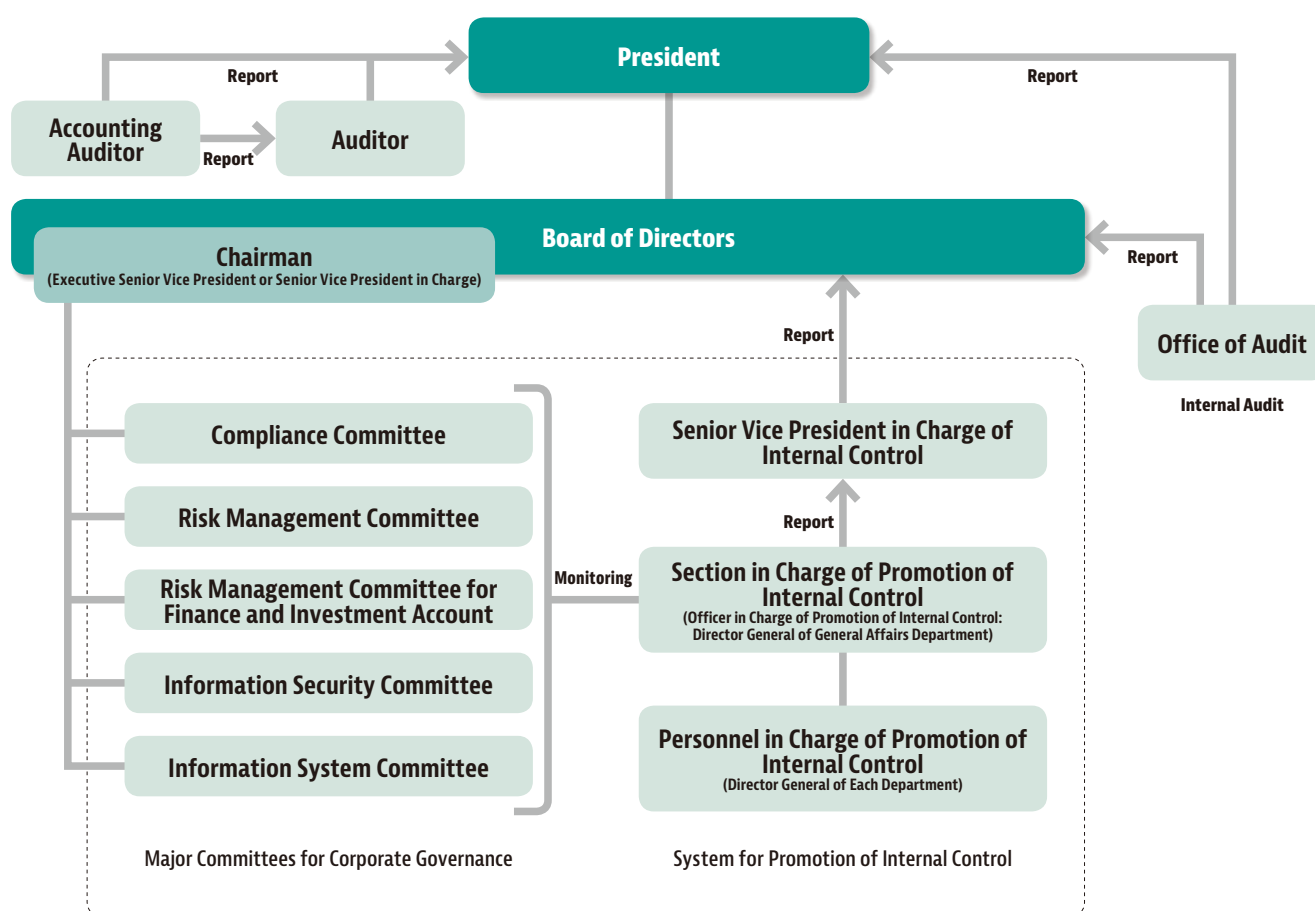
President

Report

Report

Accounting Auditor

Report

Auditor

Board of Directors

Chairman
(Executive Senior Vice President or Senior Vice President in Charge)

Report

Report

Office of Audit

Internal Audit

Compliance Committee

Risk Management Committee

Risk Management Committee for Finance and Investment Account

Information Security Committee

Information System Committee

Monitoring

Senior Vice President in Charge of Internal Control

Report

Section in Charge of Promotion of Internal Control
(Officer in Charge of Promotion of Internal Control: Director General of General Affairs Department)

Personnel in Charge of Promotion of Internal Control
(Director General of Each Department)

Major Committees for Corporate Governance

System for Promotion of Internal Control